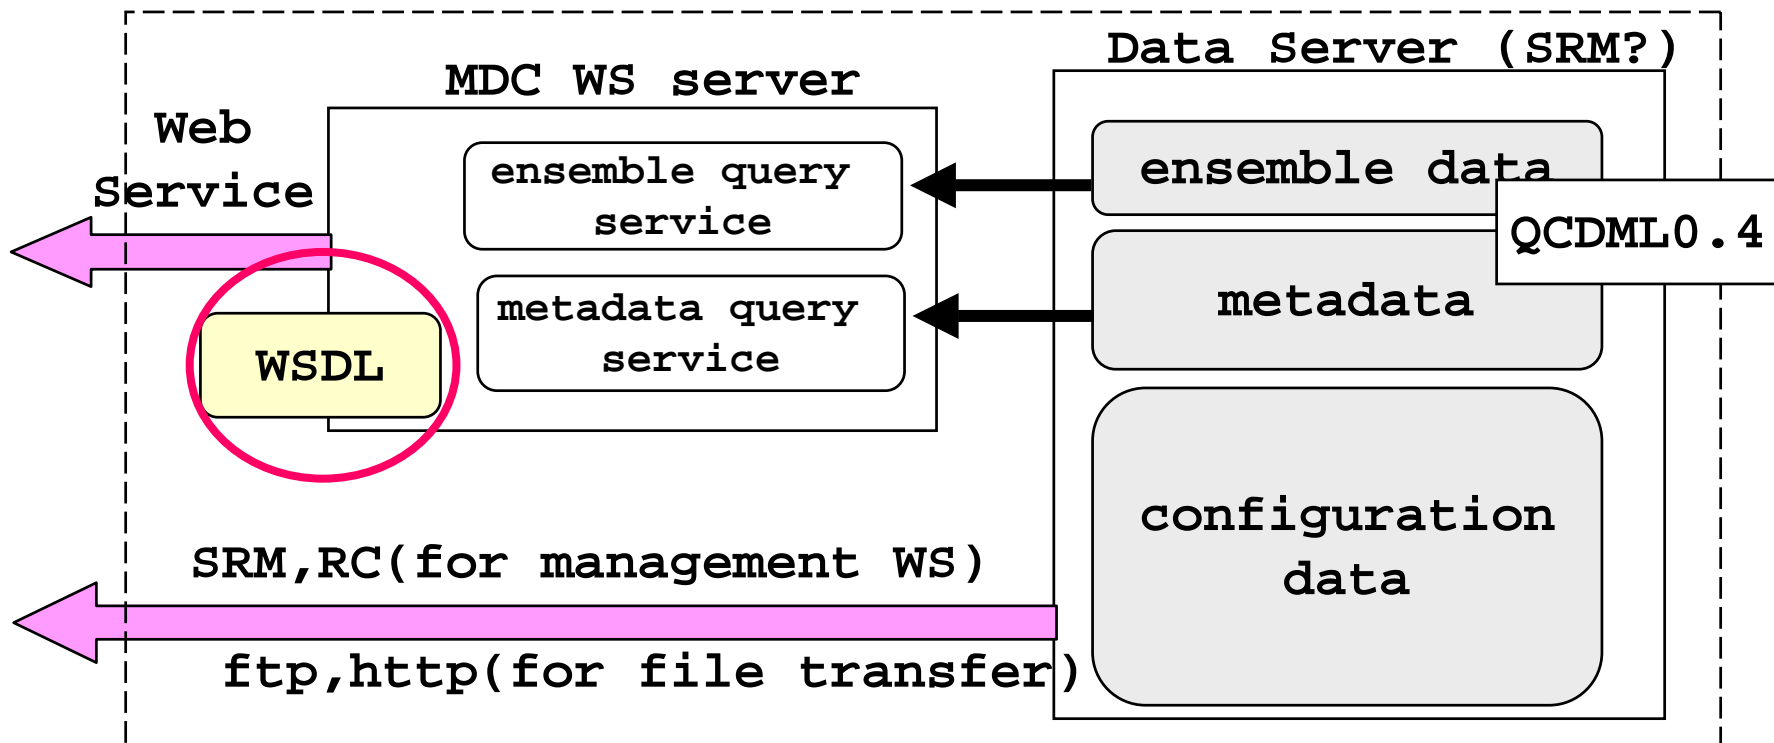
Web Service

MDC WS server

ensemble query service

metadata query service

WSDL

Data Server (SRM?)

ensemble data

QCDML0.4

metadata

configuration data

SRM,RC(for management WS)

ftp,http(for file transfer)